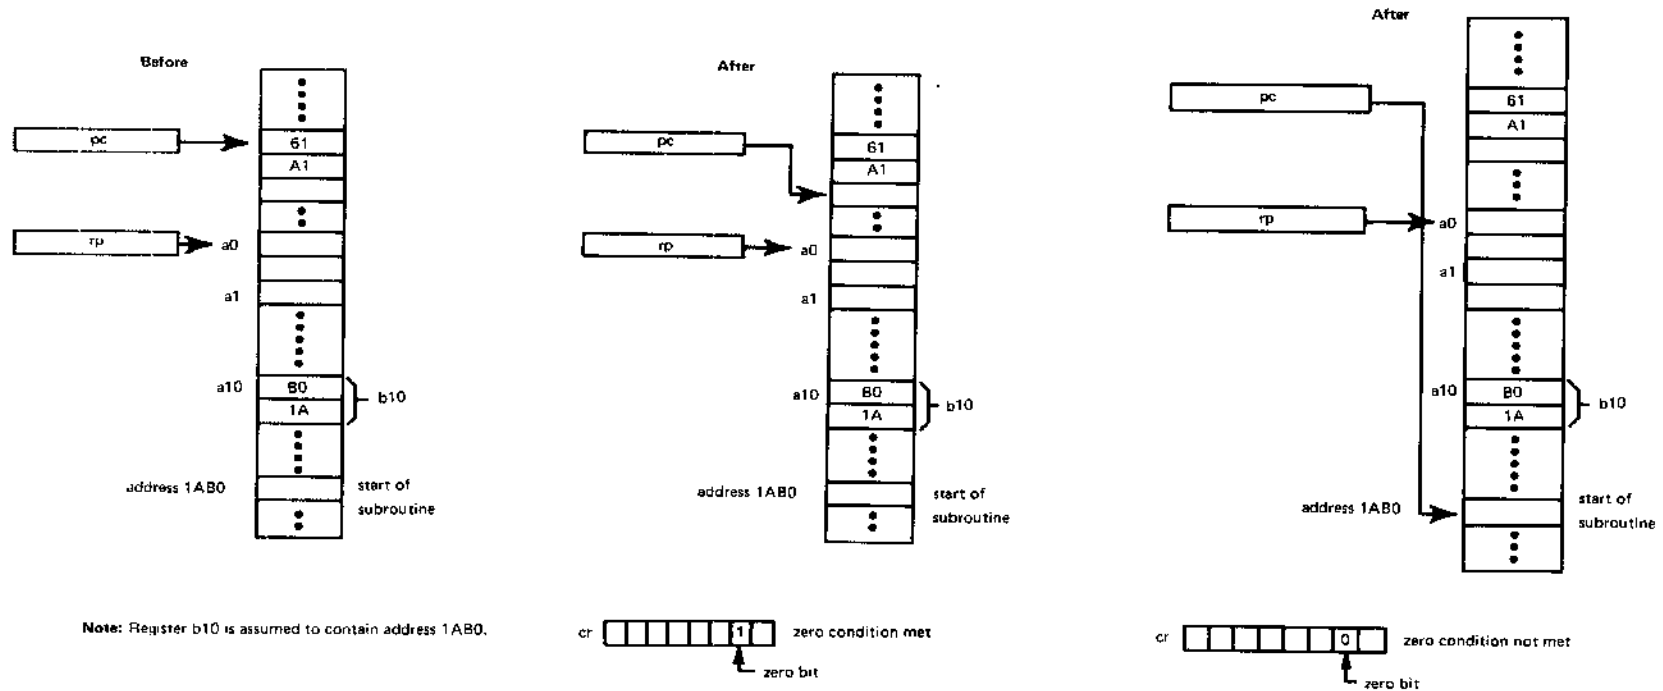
Before

pc
61
A1
rp
a0
a1
a10
B0
1A
b10
address 1AB0
start of subroutine

Note: Register b10 is assumed to contain address 1AB0.

After

pc
61
A1
rp
a0
a1
a10
B0
1A
b10
address 1AB0
start of subroutine

cr
1
zero condition met
zero bit

After

pc
61
A1
rp
a0
a1
a10
B0
1A
b10
address 1AB0
start of subroutine

cr
0
zero condition not met
zero bit